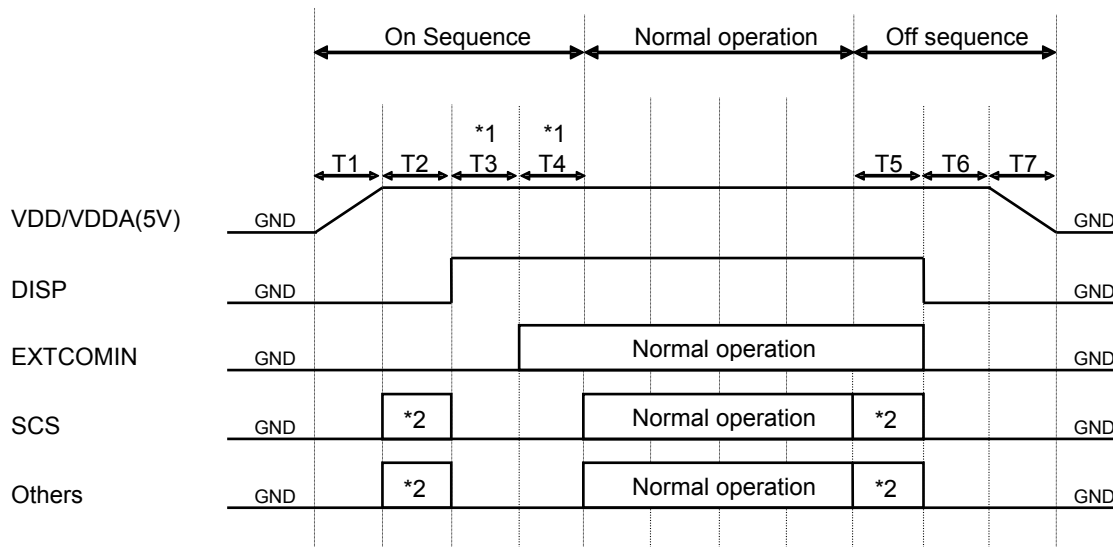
On Sequence
Normal operation
Off sequence

*1 *1
T1 T2 T3 T4 T5 T6 T7

VDD/VDDA(5V) GND GND

DISP GND GND

EXTCOMIN GND Normal operation GND

SCS GND *2 Normal operation *2 GND

Others GND *2 Normal operation *2 GND